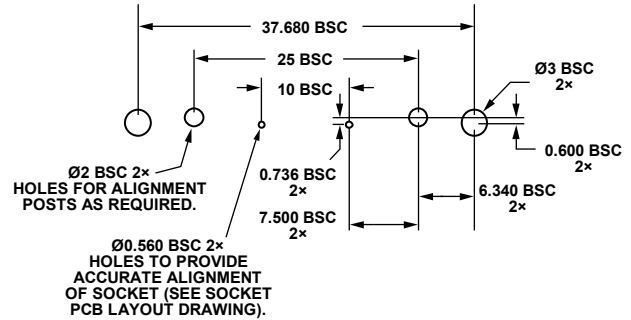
37.680 BSC

25 BSC

10 BSC

Ø3 BSC 2×

0.600 BSC 2×

Ø2 BSC 2× HOLES FOR ALIGNMENT POSTS AS REQUIRED.

0.736 BSC 2×

6.340 BSC 2×

7.500 BSC 2×

Ø0.560 BSC 2× HOLES TO PROVIDE ACCURATE ALIGNMENT OF SOCKET (SEE SOCKET PCB LAYOUT DRAWING).